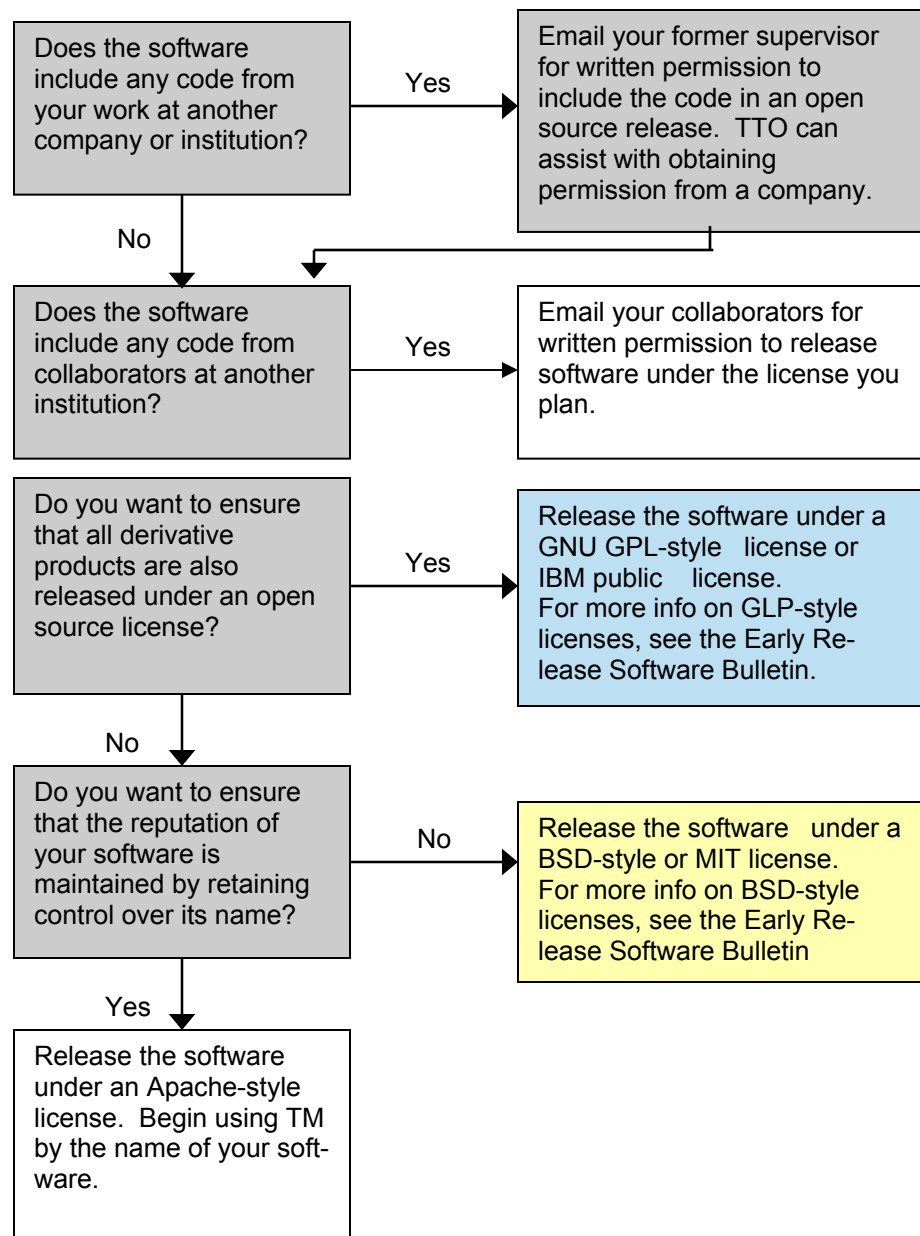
Does the software include any code from your work at another company or institution?

Yes

Email your former supervisor for written permission to include the code in an open source release. TTO can assist with obtaining permission from a company.

No

Does the software include any code from collaborators at another institution?

Yes

Email your collaborators for written permission to release software under the license you plan.

Do you want to ensure that all derivative products are also released under an open source license?

Yes

Release the software under a GNU GPL-style license or IBM public license. For more info on GLP-style licenses, see the Early Release Software Bulletin.

No

Do you want to ensure that the reputation of your software is maintained by retaining control over its name?

No

Release the software under a BSD-style or MIT license. For more info on BSD-style licenses, see the Early Release Software Bulletin

Yes

Release the software under an Apache-style license. Begin using TM by the name of your software.